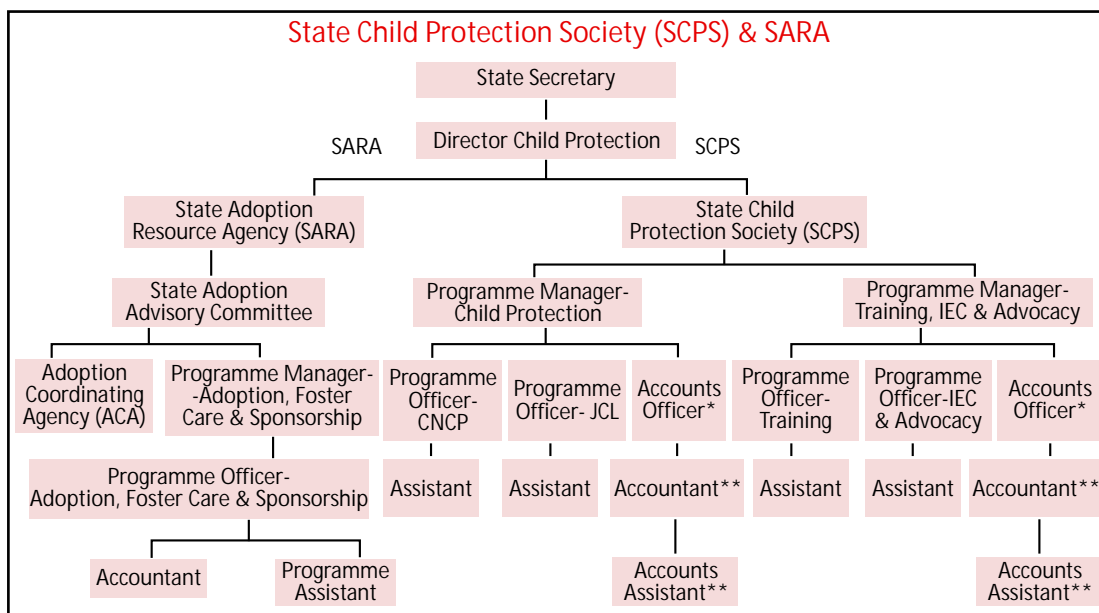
State Child Protection Society (SCPS) & SARA

State Secretary

Director Child Protection

SARA

SCPS

State Adoption Resource Agency (SARA)

State Child Protection Society (SCPS)

State Adoption Advisory Committee

Programme Manager-Child Protection

Programme Manager-Training, IEC & Advocacy

Adoption Coordinating Agency (ACA)

Programme Manager-Adoption, Foster Care & Sponsorship

Programme Officer-CNCP

Programme Officer- JCL

Accounts Officer*

Programme Officer-Training

Programme Officer-IEC & Advocacy

Accounts Officer*

Programme Officer-Adoption, Foster Care & Sponsorship

Assistant

Assistant

Accountant**

Assistant

Assistant

Accountant**

Accountant

Programme Assistant

Accounts Assistant**

Accounts Assistant**